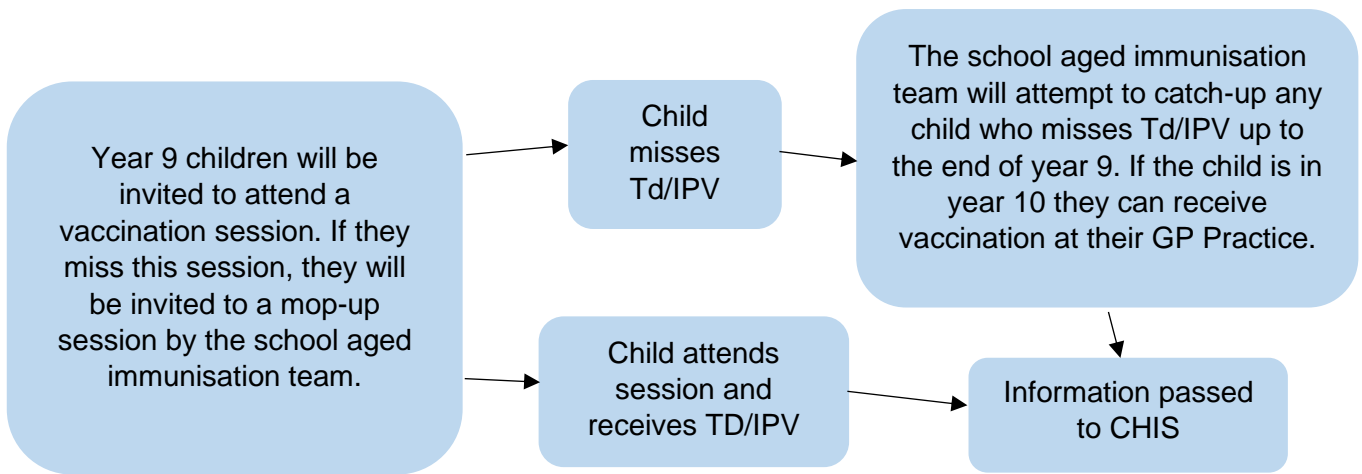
Year 9 children will be invited to attend a vaccination session. If they miss this session, they will be invited to a mop-up session by the school aged immunisation team.

Child misses Td/IPV

The school aged immunisation team will attempt to catch-up any child who misses Td/IPV up to the end of year 9. If the child is in year 10 they can receive vaccination at their GP Practice.

Child attends session and receives TD/IPV

Information passed to CHIS